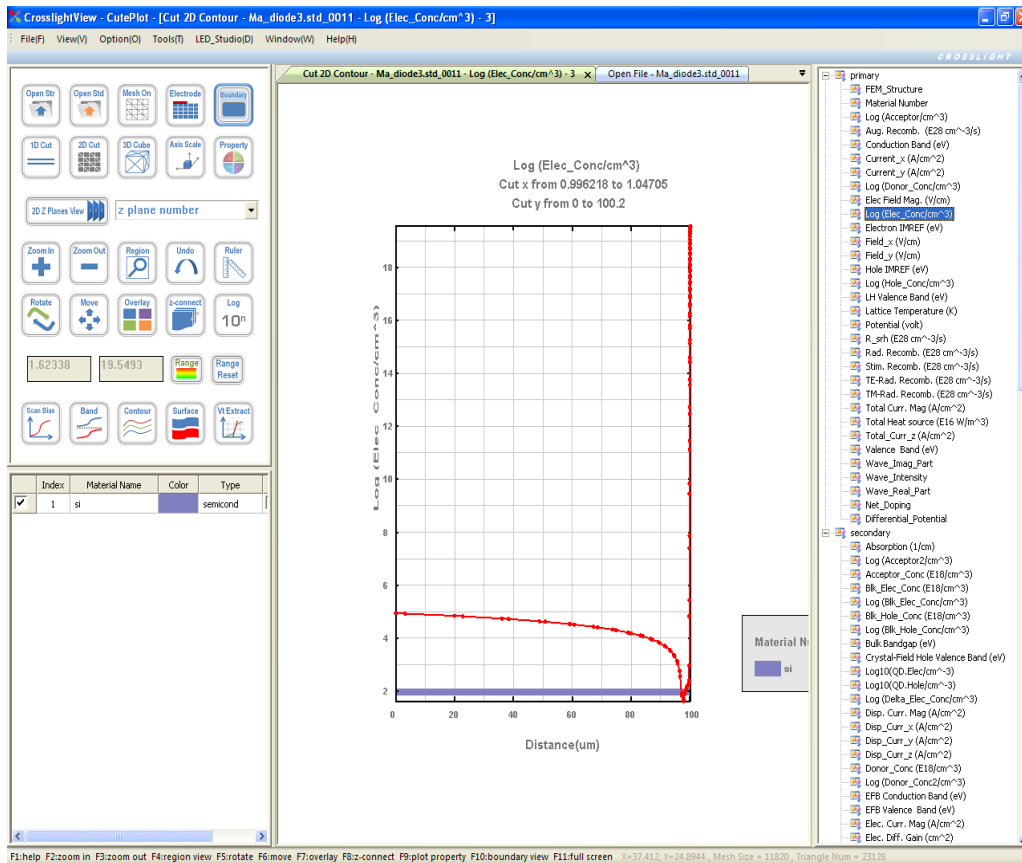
CrosslightView - CutePlot - [Cut 2D Contour - Ma_diode3.std_0011 - Log (Elec_Conc/cm^3) - 3]

File(F) View(V) Option(O) Tools(T) LED_Studio(D) Window(W) Help(H)

CROSSLIGHT

Open Str | Open Std | Mesh On | Electrode | Boundary
1D Cut | 2D Cut | 3D Cube | Axis Scale | Property
2D Z Planes View | z plane number
Zoom In | Zoom Out | Region | Undo | Ruler
Rotate | Move | Overlay | z-connect | Log $10^n$
1.62338 | 19.5493 | Range | Range Reset
Scan Bias | Band | Contour | Surface | Vt Extract

| | Index | Material Name | Color | Type |
|---|---|---|---|---|
| ✔ | 1 | si | | semicond |

Cut 2D Contour - Ma_diode3.std_0011 - Log (Elec_Conc/cm^3) - 3 | Open File - Ma_diode3.std_0011

Log (Elec_Conc/cm^3)
Cut x from 0.996218 to 1.04705
Cut y from 0 to 100.2

Log (Elec Conc/cm^3)
18
16
14
12
10
8
6
4
2
0 20 40 60 80 100
Distance(um)

Material N
si

primary
FEM_Structure
Material Number
Log (Acceptor/cm^3)
Aug. Recomb. (E28 cm^-3/s)
Conduction Band (eV)
Current_x (A/cm^2)
Current_y (A/cm^2)
Log (Donor_Conc/cm^3)
Elec Field Mag. (V/cm)
Log (Elec_Conc/cm^3)
Electron IMREF (eV)
Field_x (V/cm)
Field_y (V/cm)
Hole IMREF (eV)
Log (Hole_Conc/cm^3)
LH Valence Band (eV)
Lattice Temperature (K)
Potential (volt)
R_srh (E28 cm^-3/s)
Rad. Recomb. (E28 cm^-3/s)
Stim. Recomb. (E28 cm^-3/s)
TE-Rad. Recomb. (E28 cm^-3/s)
TM-Rad. Recomb. (E28 cm^-3/s)
Total Curr. Mag (A/cm^2)
Total Heat source (E16 W/m^3)
Total_Curr_z (A/cm^2)
Valence Band (eV)
Wave_Imag_Part
Wave_Intensity
Wave_Real_Part
Net_Doping
Differential_Potential
secondary
Absorption (1/cm)
Log (Acceptor2/cm^3)
Acceptor_Conc (E18/cm^3)
Blk_Elec_Conc (E18/cm^3)
Log (Blk_Elec_Conc/cm^3)
Blk_Hole_Conc (E18/cm^3)
Log (Blk_Hole_Conc/cm^3)
Bulk Bandgap (eV)
Crystal-Field Hole Valence Band (eV)
Log10(QD.Elec/cm^3)
Log10(QD.Hole/cm^3)
Log (Delta_Elec_Conc/cm^3)
Disp. Curr. Mag (A/cm^2)
Disp_Curr_x (A/cm^2)
Disp_Curr_y (A/cm^2)
Disp_Curr_z (A/cm^2)
Donor_Conc (E18/cm^3)
Log (Donor_Conc2/cm^3)
EFB Conduction Band (eV)
EFB Valence Band (eV)
Elec. Curr. Mag (A/cm^2)
Elec. Diff. Gain (cm^2)

F1:help F2:zoom in F3:zoom out F4:region view F5:rotate F6:move F7:overlay F8:z-connect F9:plot property F10:boundary view F11:full screen X=37.412, Y=24.8944 , Mesh Size = 11820 , Triangle Num = 23128